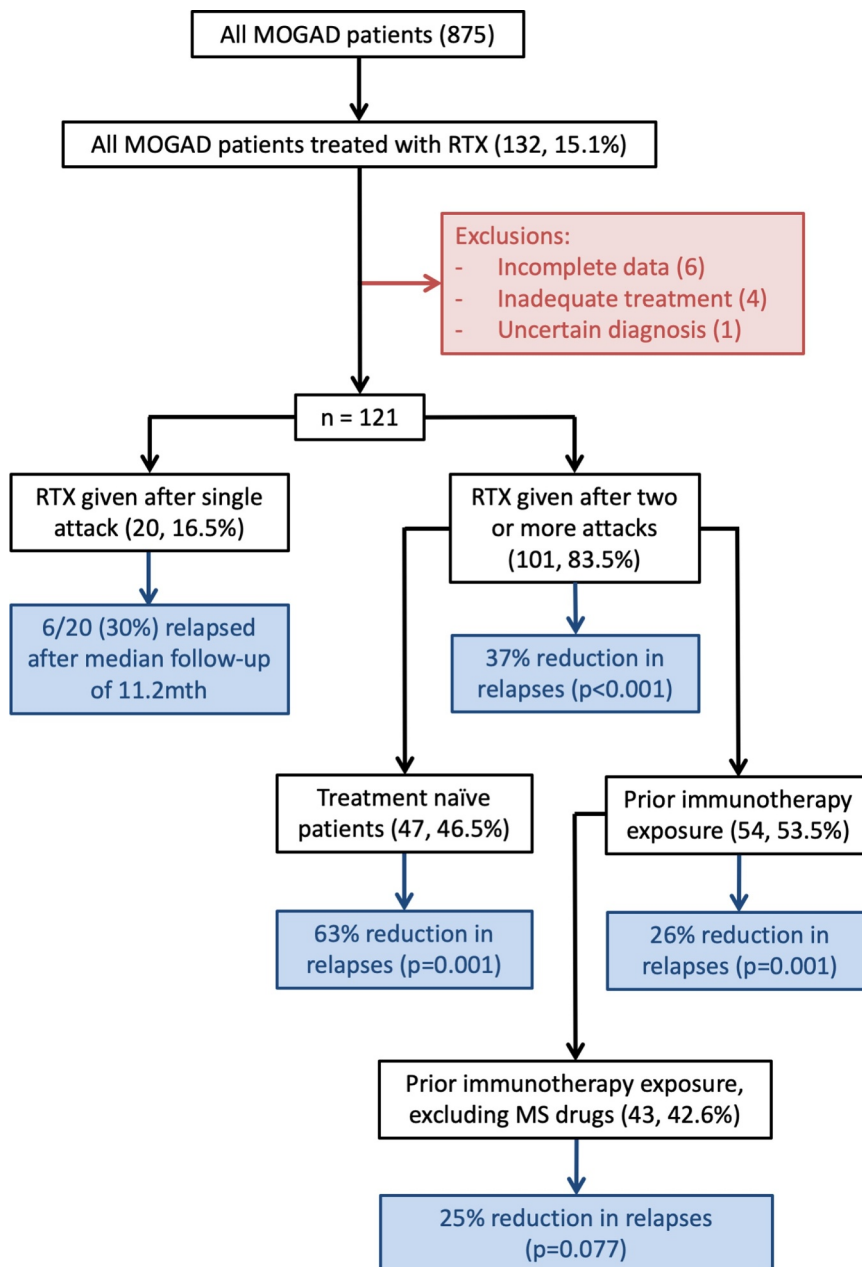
All MOGAD patients (875)

All MOGAD patients treated with RTX (132, 15.1%)

Exclusions:
- Incomplete data (6)
- Inadequate treatment (4)
- Uncertain diagnosis (1)

n = 121

RTX given after single attack (20, 16.5%)

6/20 (30%) relapsed after median follow-up of 11.2mth

RTX given after two or more attacks (101, 83.5%)

37% reduction in relapses (p<0.001)

Treatment naïve patients (47, 46.5%)

63% reduction in relapses (p=0.001)

Prior immunotherapy exposure (54, 53.5%)

26% reduction in relapses (p=0.001)

Prior immunotherapy exposure, excluding MS drugs (43, 42.6%)

25% reduction in relapses (p=0.077)